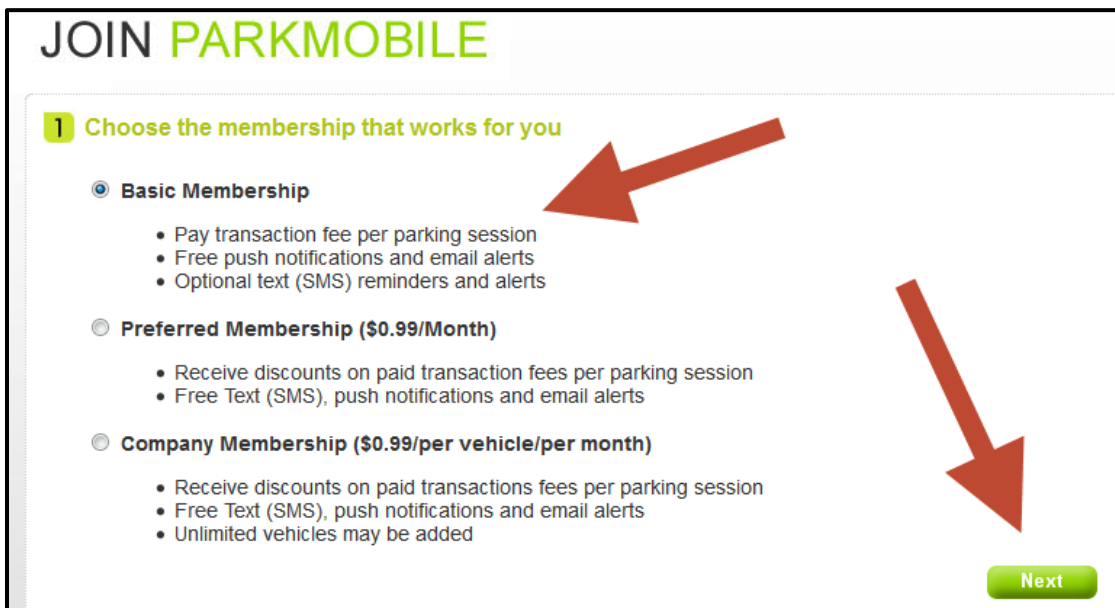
JOIN PARKMOBILE

1 Choose the membership that works for you

Basic Membership

- Pay transaction fee per parking session
- Free push notifications and email alerts
- Optional text (SMS) reminders and alerts

Preferred Membership ($0.99/Month)

- Receive discounts on paid transaction fees per parking session
- Free Text (SMS), push notifications and email alerts

Company Membership ($0.99/per vehicle/per month)

- Receive discounts on paid transactions fees per parking session
- Free Text (SMS), push notifications and email alerts
- Unlimited vehicles may be added

Next